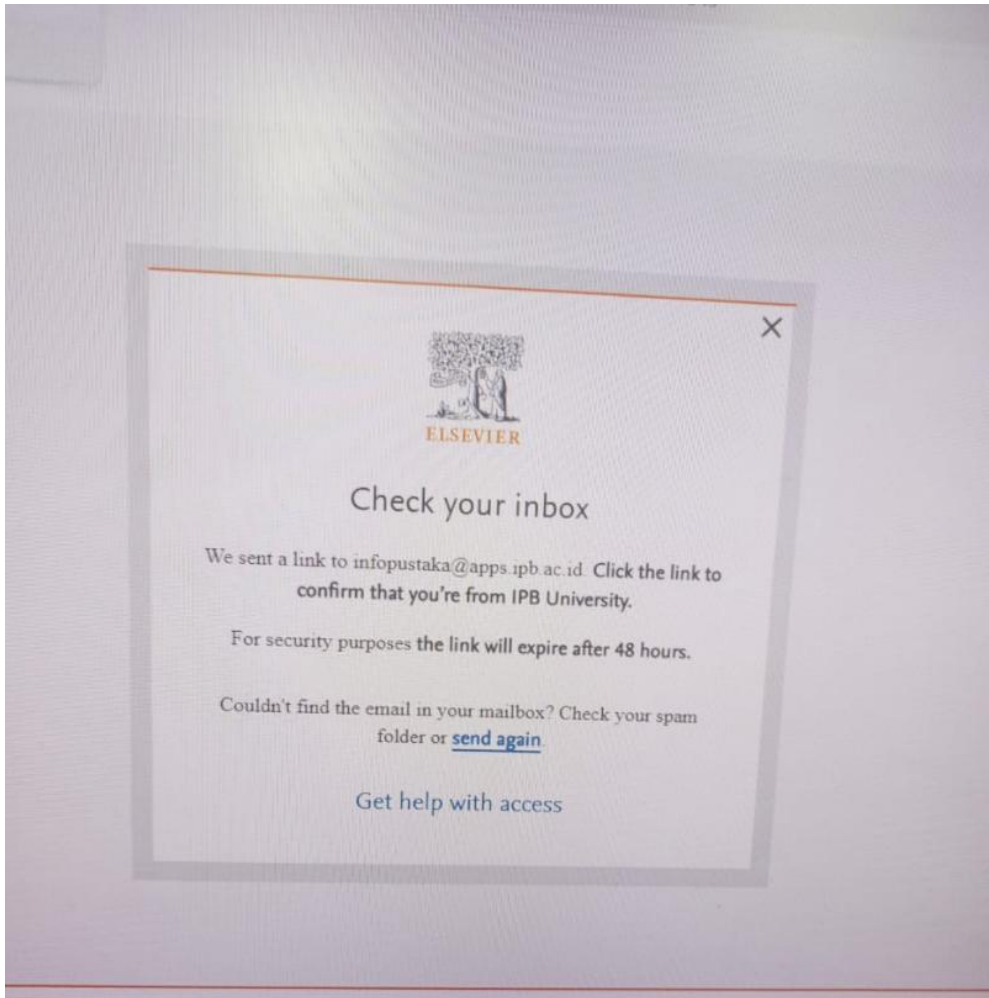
×

ELSEVIER

Check your inbox

We sent a link to infopustaka@apps.ipb.ac.id. Click the link to confirm that you're from IPB University.

For security purposes the link will expire after 48 hours.

Couldn't find the email in your mailbox? Check your spam folder or send again.

Get help with access